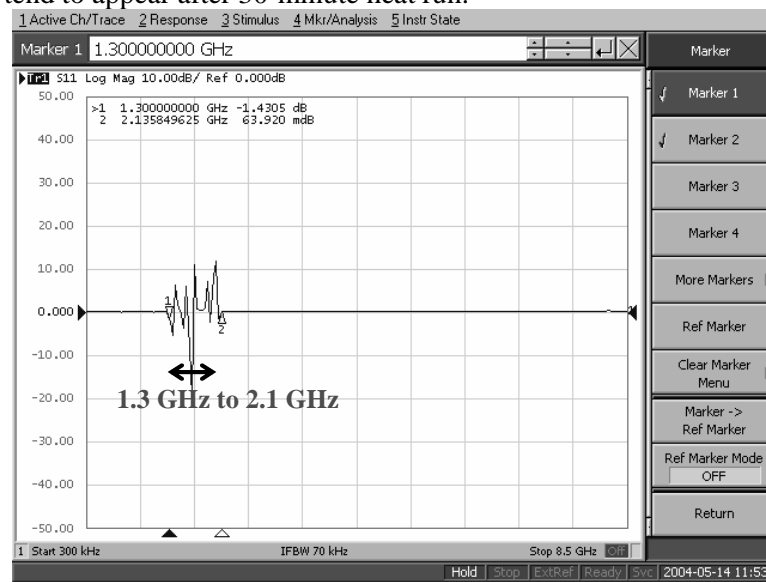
tend to appear after 30-minute heat run.

1 Active Ch/Trace 2 Response 3 Stimulus 4 Mkr/Analysis 5 Instr State

Marker 1 1.300000000 GHz

Tr1 S11 Log Mag 10.00dB/ Ref 0.000dB

>1 1.300000000 GHz -1.4305 dB
2 2.135849625 GHz 63.920 mdB

50.00
40.00
30.00
20.00
10.00
0.000
-10.00
-20.00
-30.00
-40.00
-50.00

1
2

1.3 GHz to 2.1 GHz

1 Start 300 kHz IFBW 70 kHz Stop 8.5 GHz Off

Marker
Marker 1
Marker 2
Marker 3
Marker 4
More Markers
Ref Marker
Clear Marker Menu
Marker -> Ref Marker
Ref Marker Mode OFF
Return

Hold Stop ExtRef Ready Svc 2004-05-14 11:53